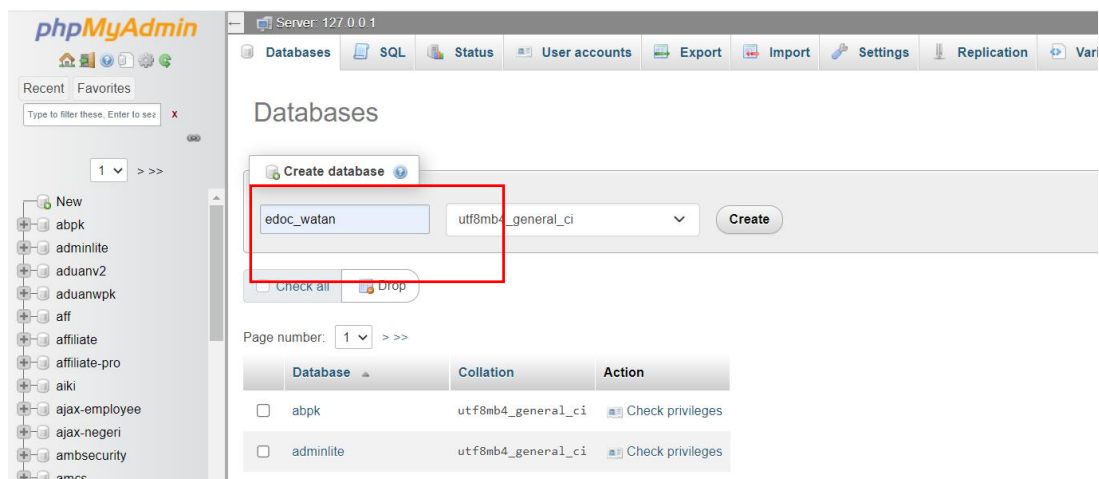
phpMyAdmin

Recent Favorites

Type to filter these, Enter to sea X

1 > >>

New
abpk
adminlite
aduanv2
aduanwpk
aff
affiliate
affiliate-pro
aiki
ajax-employee
ajax-negeri
ambsecurity
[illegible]

Server: 127.0.0.1

Databases SQL Status User accounts Export Import Settings Replication Vari

Databases

Create database

edoc_watan utf8mb4_general_ci Create

Check all Drop

Page number: 1 > >>

| | Database | Collation | Action |
|---|---|---|---|
| | abpk | utf8mb4_general_ci | Check privileges |
| | adminlite | utf8mb4_general_ci | Check privileges |